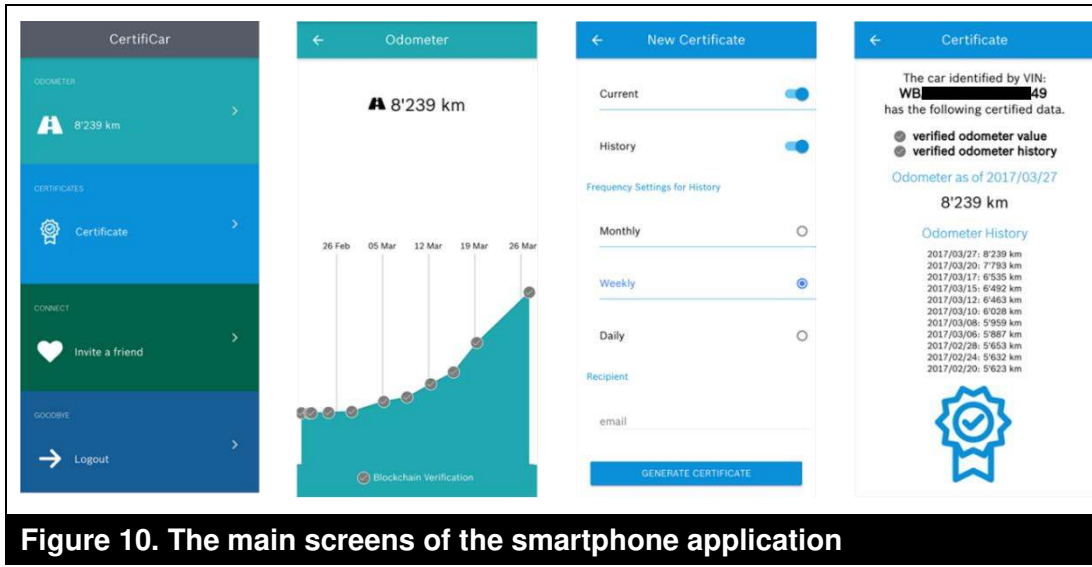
CertifiCar

ODOMETER

8'239 km

CERTIFICATES

Certificate

CONNECT

Invite a friend

GOODBYE

Logout

Odometer

8'239 km

26 Feb 05 Mar 12 Mar 19 Mar 26 Mar

Blockchain Verification

New Certificate

Current

History

Frequency Settings for History

Monthly

Weekly

Daily

Recipient

email

GENERATE CERTIFICATE

Certificate

The car identified by VIN: WB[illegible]49 has the following certified data.

verified odometer value
verified odometer history

Odometer as of 2017/03/27

8'239 km

Odometer History

2017/03/27: 8'239 km
2017/03/20: 7'793 km
2017/03/17: 6'535 km
2017/03/15: 6'492 km
2017/03/12: 6'463 km
2017/03/10: 6'028 km
2017/03/08: 5'959 km
2017/03/06: 5'887 km
2017/02/28: 5'653 km
2017/02/24: 5'632 km
2017/02/20: 5'623 km

Figure 10. The main screens of the smartphone application